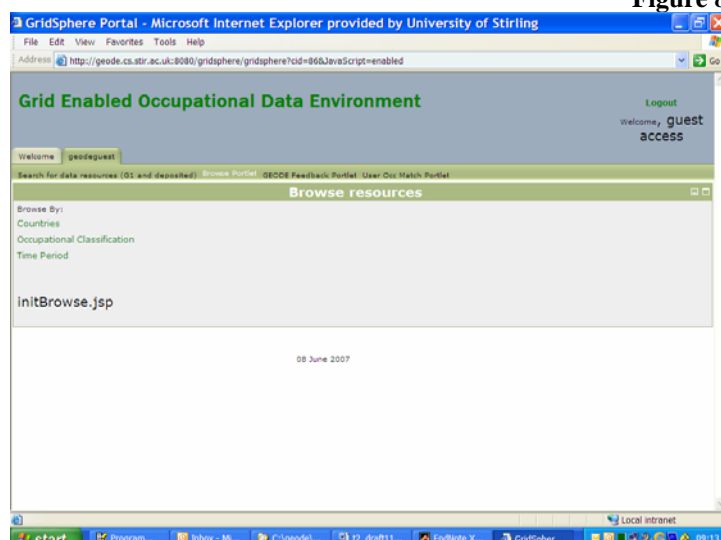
Figure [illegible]

GridSphere Portal - Microsoft Internet Explorer provided by University of Stirling

File Edit View Favorites Tools Help

Address http://geode.cs.stir.ac.uk:8080/gridsphere/gridsphere?cid=86&JavaScript=enabled

Go

Grid Enabled Occupational Data Environment

Logout

Welcome, guest access

Welcome geodeguest

Search for data resources (OI and deposited) Browse Portlet GEODE Feedback Portlet User Occ Match Portlet

Browse resources

Browse By:

Countries

Occupational Classification

Time Period

initBrowse.jsp

08 June 2007

Local intranet

start Program... Inbox - Mi... C:\geode\... t2_draft11... EndNote X... GridSpher... 09:13